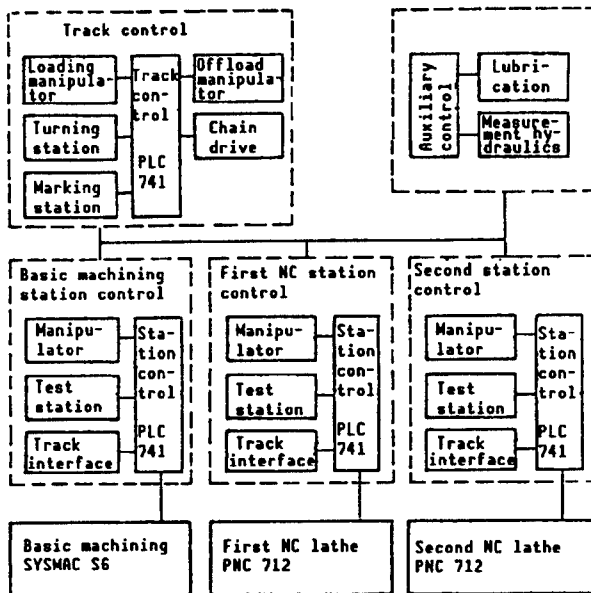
Track control

Loading manipulator

Turning station

Marking station

Track control PLC 741

Offload manipulator

Chain drive

Auxiliary control

Lubrication

Measurement hydraulics

Basic machining station control

Manipulator

Test station

Track interface

Station control PLC 741

First NC station control

Manipulator

Test station

Track interface

Station control PLC 741

Second station control

Manipulator

Test station

Track interface

Station control PLC 741

Basic machining SYSWAC S6

First NC lathe PNC 712

Second NC lathe PNC 712